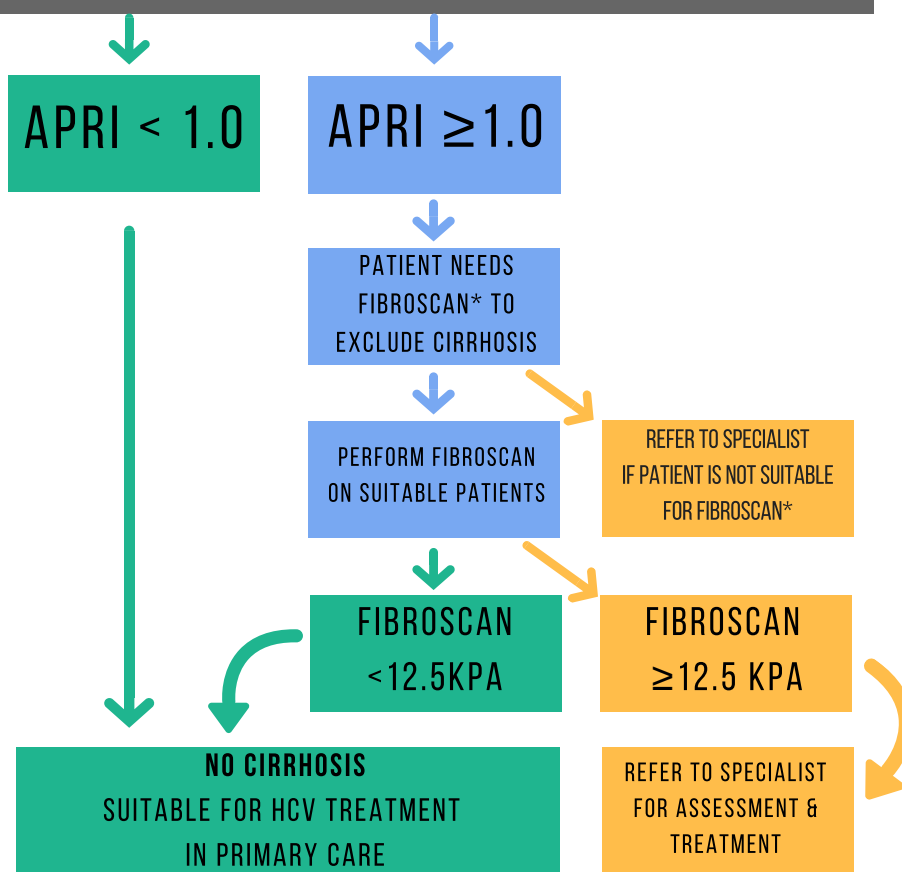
APRI < 1.0

APRI ≥1.0

PATIENT NEEDS FIBROSCAN* TO EXCLUDE CIRRHOSIS

PERFORM FIBROSCAN ON SUITABLE PATIENTS

REFER TO SPECIALIST IF PATIENT IS NOT SUITABLE FOR FIBROSCAN*

FIBROSCAN <12.5KPA

FIBROSCAN ≥12.5 KPA

NO CIRRHOSIS
SUITABLE FOR HCV TREATMENT IN PRIMARY CARE

REFER TO SPECIALIST FOR ASSESSMENT & TREATMENT